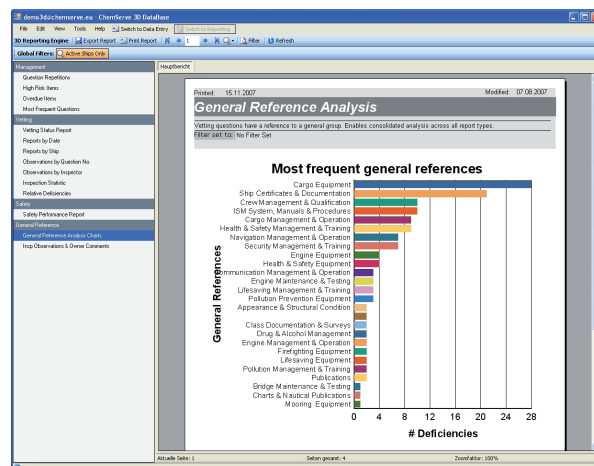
demo3d@chemserve.eu - ChemServe 3D DataBase

File Edit View Tools Help Switch to Data Entry Switch to Reporting

3D Reporting Engine Export Report Print Report 1 Filter Refresh

Global Filters: Active Ships Only

Management
Question Repetitions
High Risk Items
Overdue Items
Most Frequent Questions
Vetting
Vetting Status Report
Reports by Date
Reports by Ship
Observations by Question No.
Observations by Inspector
Inspection Statistic
Relative Deficiencies
Safety
Safety Performance Report
General Reference
General Reference Analysis Charts
Insp Observations & Owner Comments

Hauptbericht

Printed: 15.11.2007 Modified: 07.08.2007

General Reference Analysis

Vetting questions have a reference to a general group. Enables consolidated analysis across all report types.

Filter set to: No Filter Set

Most frequent general references

General References

Cargo Equipment
Ship Certificates & Documentation
Crew Management & Qualification
ISM System, Manuals & Procedures
Cargo Management & Operation
Health & Safety Management & Training
Navigation Management & Operation
Security Management & Training
Engine Equipment
Health & Safety Equipment
Communication Management & Operation
Engine Maintenance & Testing
Lifesaving Management & Training
Pollution Prevention Equipment
Appearance & Structural Condition
Class Documentation & Surveys
Drug & Alcohol Management
Engine Management & Operation
Firefighting Equipment
Lifesaving Equipment
Pollution Management & Training
Publications
Bridge Maintenance & Testing
Charts & Nautical Publications
Mooring Equipment

0 4 8 12 16 20 24 28

# Deficiencies

Aktuelle Seite: 1 Seiten gesamt: 4 Zoomfaktor: 100%